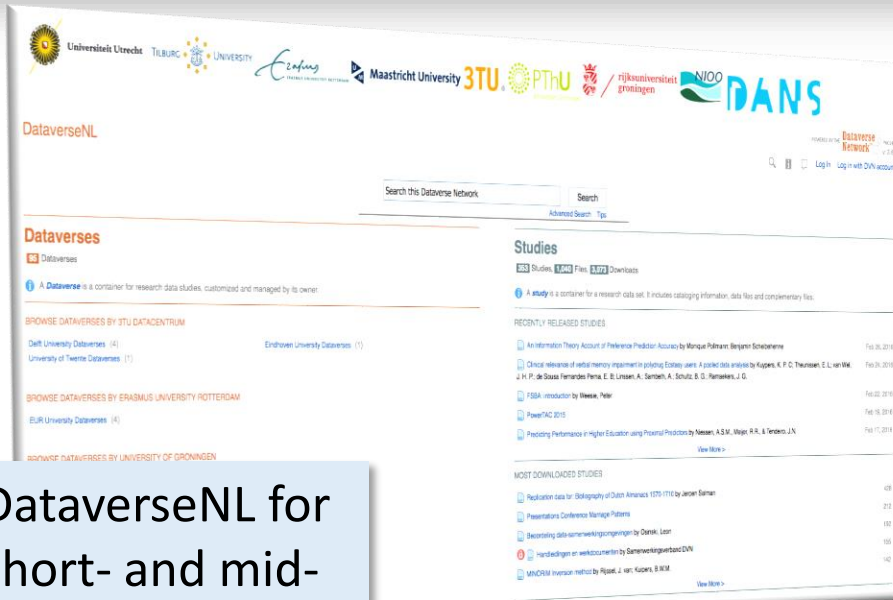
Universiteit Utrecht TILBURG UNIVERSITY Erasmus Maastricht University 3TU. PThU rijksuniversiteit groningen NIOO DANS

DataverseNL

POWERED BY THE Dataverse Network

Log In Log in with DVN account

Search this Dataverse Network
Search
Advanced Search Tips

Dataverses

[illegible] Dataverses

A Dataverse is a container for research data studies, customized and managed by its owner.

BROWSE DATAVERSES BY 3TU DATACENTRUM

Delft University Dataverses (4)
University of Twente Dataverses (1)
Eindhoven University Dataverses (1)

BROWSE DATAVERSES BY ERASMUS UNIVERSITY ROTTERDAM

EUR University Dataverses (4)

BROWSE DATAVERSES BY UNIVERSITY OF GRONINGEN

Studies

353 Studies, 1,040 Files, 3,073 Downloads

A study is a container for a research data set. It includes cataloging information, data files and complementary files.

RECENTLY RELEASED STUDIES

An Information Theory Account of Preference Prediction Accuracy by Monique Pollmann; Benjamin Scheibehenne Feb 26, 2016
Clinical relevance of verbal memory impairment in polydrug Ecstasy users: A pooled data analysis by Kuypers, K. P. C; Theunissen, E. L; van Wel, J. H. P.; de Sousa Fernandes Perna, E. B; Linssen, A.; Sambeth, A.; Schultz, B. G.; Ramaekers, J. G. Feb 24, 2016
FSBA: introduction by Weesie, Peter Feb 22, 2016
PowerTAC 2015 Feb 18, 2016
Predicting Performance in Higher Education using Proximal Predictors by Niessen, A.S.M., Meijer, R.R., & Tendeiro, J.N. Feb 17, 2016
View More >

MOST DOWNLOADED STUDIES

Replication data for: Biography of Dutch Almanacs 1570-1710 by Jeroen Salman
Presentations Conference Marriage Patterns
Beoordeling data-samenwerkingsomgevingen by Dorski, Leon
Handleidingen en werkdocumenten by Samenwerkingsverband DVN
MINDRIM Inversion method by Rijsel, J. van; Kuipers, B.W.M.
View More >

DataverseNL for
hort- and mid-